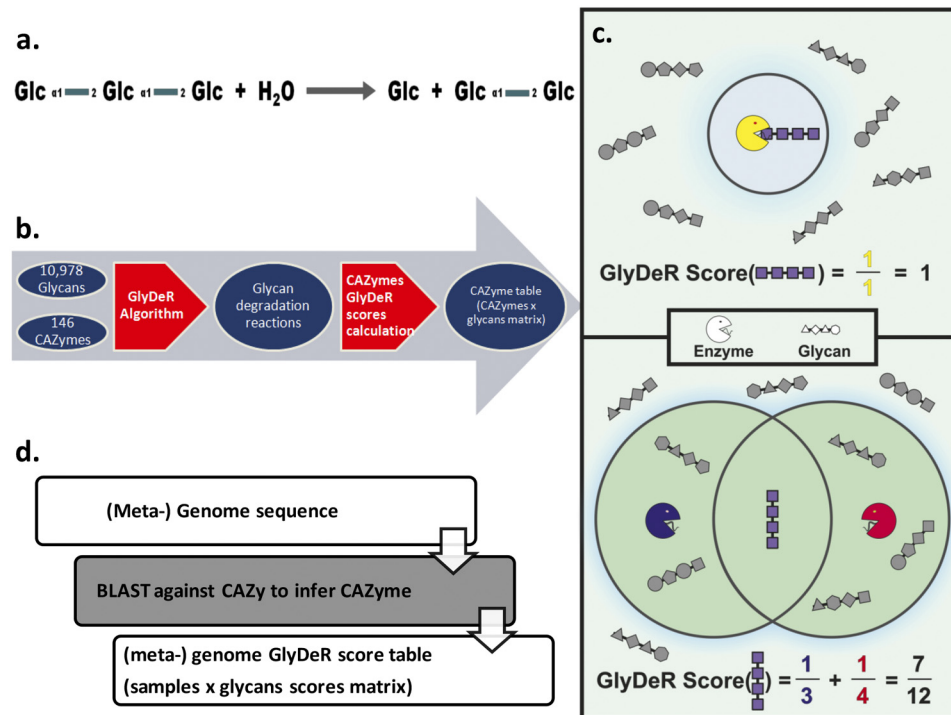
a.

Glc $\alpha1$—2 Glc $\alpha1$—2 Glc + $H_2O$ → Glc + Glc $\alpha1$—2 Glc

b.

10,978 Glycans

146 CAZymes

GlyDeR Algorithm

Glycan degradation reactions

CAZymes GlyDeR scores calculation

CAZyme table (CAZymes x glycans matrix)

c.

GlyDeR Score( ) = $\frac{1}{1}$ = 1

Enzyme Glycan

GlyDeR Score( ) = $\frac{1}{3}$ + $\frac{1}{4}$ = $\frac{7}{12}$

d.

(Meta-) Genome sequence

BLAST against CAZy to infer CAZyme

(meta-) genome GlyDeR score table (samples x glycans scores matrix)